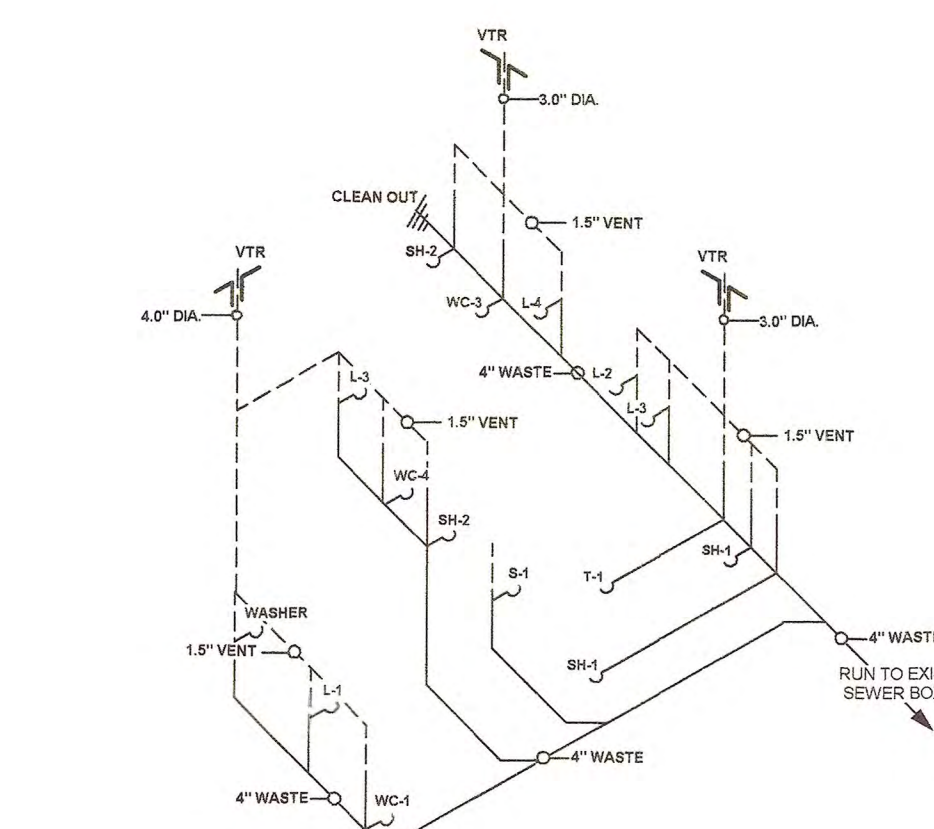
VTR
3.0" DIA.
CLEAN OUT
1.5" VENT
SH-2
VTR
VTR
WC-3
L-4
4.0" DIA.
3.0" DIA.
4" WASTE
L-2
L-3
L-3
1.5" VENT
1.5" VENT
WC-4
SH-2
S-1
T-1
SH-1
WASHER
4" WASTE
1.5" VENT
SH-1
RUN TO EXI
SEWER BO
L-1
4" WASTE
4" WASTE
WC-1